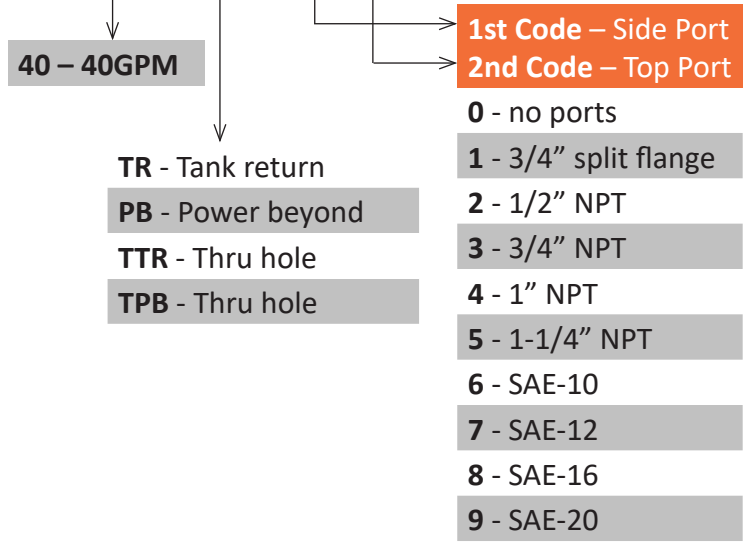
40 – 40GPM

1st Code – Side Port
2nd Code – Top Port

TR - Tank return
PB - Power beyond
TTR - Thru hole
TPB - Thru hole

0 - no ports
1 - 3/4” split flange
2 - 1/2” NPT
3 - 3/4” NPT
4 - 1” NPT
5 - 1-1/4” NPT
6 - SAE-10
7 - SAE-12
8 - SAE-16
9 - SAE-20